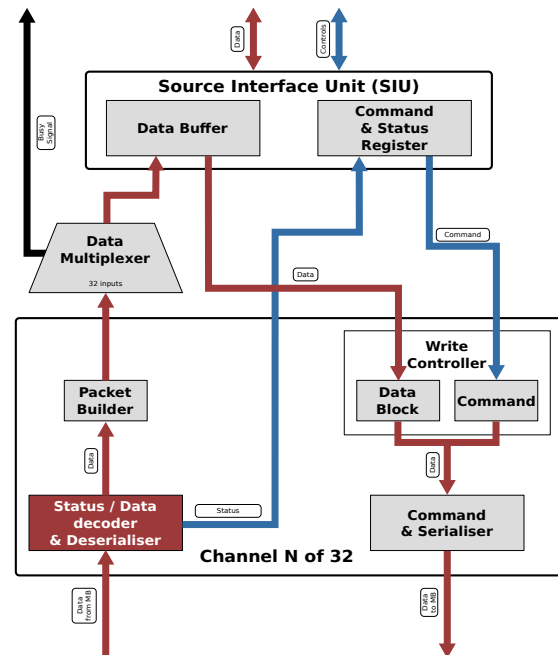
Data

Controls

Source Interface Unit (SIU)

Busy Signal

Data Buffer

Command & Status Register

Command

Data

Data Multiplexer

32 inputs

Write Controller

Data Block

Command

Packet Builder

Data

Data

Status / Data decoder & Deserialiser

Status

Command & Serialiser

Channel N of 32

Data from MB

Data to MB